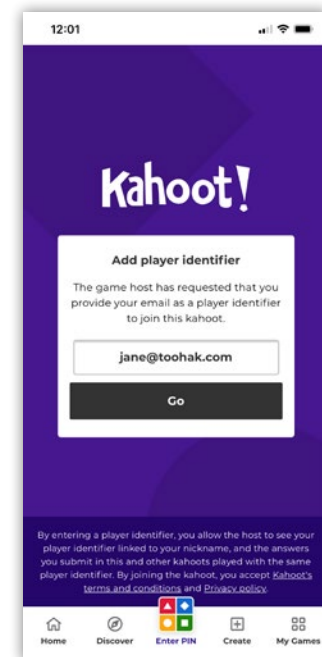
12:01

Kahoot!

Add player identifier

The game host has requested that you provide your email as a player identifier to join this kahoot.

jane@toohak.com

Go

By entering a player identifier, you allow the host to see your player identifier linked to your nickname, and the answers you submit in this and other kahoots played with the same player identifier. By joining the kahoot, you accept Kahoot's terms and conditions and Privacy policy.

Home Discover Enter PIN Create My Games